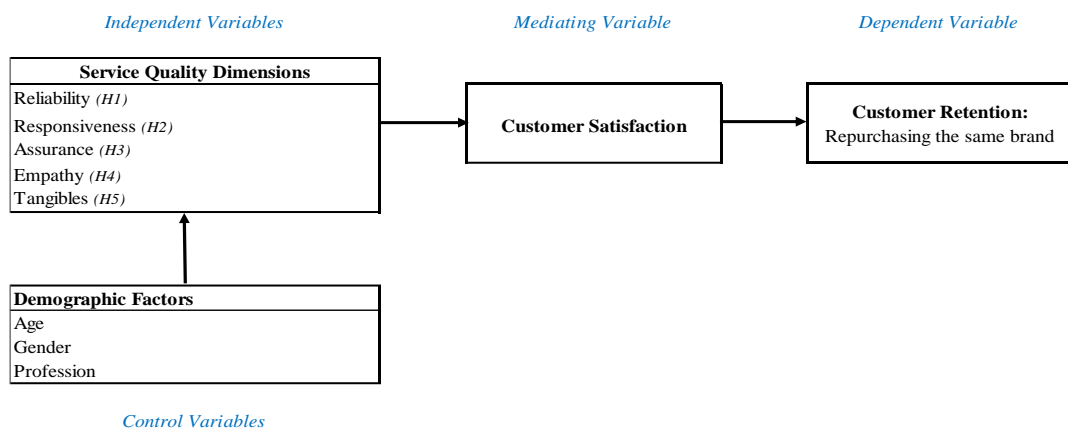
Independent Variables

Mediating Variable

Dependent Variable

Service Quality Dimensions
Reliability (H1)
Responsiveness (H2)
Assurance (H3)
Empathy (H4)
Tangibles (H5)

Customer Satisfaction

Customer Retention:
Repurchasing the same brand

Demographic Factors
Age
Gender
Profession

Control Variables